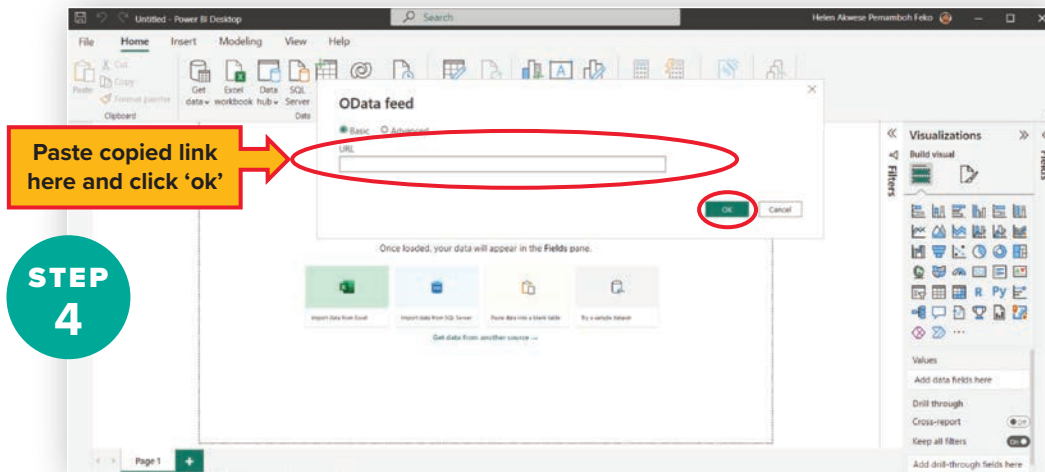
Untitled - Power BI Desktop
Search
Helen Akwese Pemamboh Feko
File Home Insert Modeling View Help
Cut
Copy
Paste
Format painter
Clipboard
Get data
Excel workbook
Data hub
SQL Server
Data
OData feed
Basic Advanced
URL
OK Cancel
Paste copied link here and click 'ok'
STEP 4
Once loaded, your data will appear in the Fields pane.
Import data from Excel
Import data from SQL Server
Paste data into a blank table
Try a sample dataset
Get data from another source →
Filters
Visualizations
Build visual
Fields
R Py
Values
Add data fields here
Drill through
Cross-report
Off
Keep all filters
On
Add drill-through fields here
Page 1
+